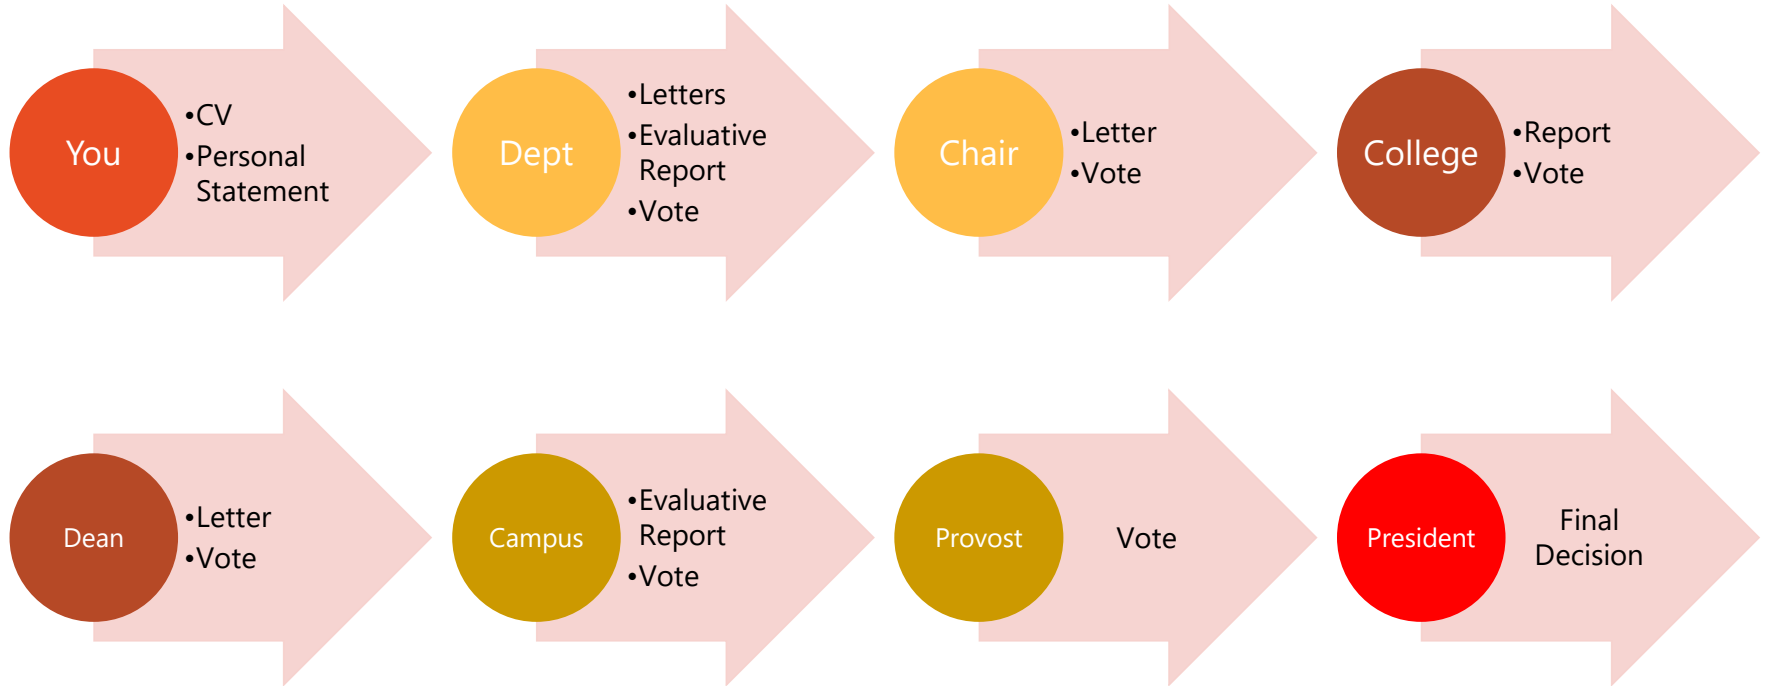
You
•CV
•Personal Statement

Dept
•Letters
•Evaluative Report
•Vote

Chair
•Letter
•Vote

College
•Report
•Vote

Dean
•Letter
•Vote

Campus
•Evaluative Report
•Vote

Provost
Vote

President
Final Decision